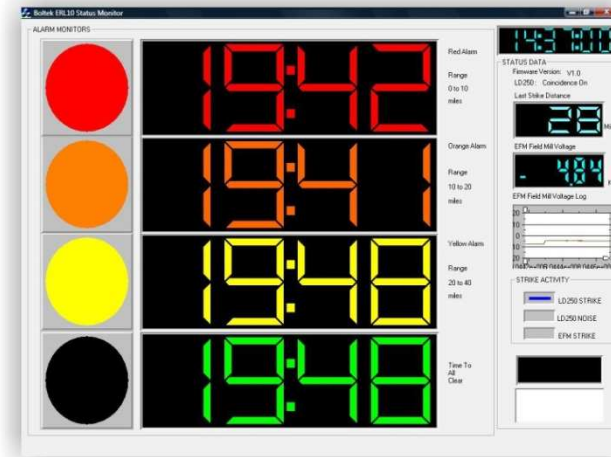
Boltek ERL10 Status Monitor

ALARM MONITORS

19:42

Red Alarm

Range 0 to 10 miles

19:41

Orange Alarm

Range 10 to 20 miles

19:40

Yellow Alarm

Range 20 to 40 miles

19:40

Time To All Clear

14:3 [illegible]

STATUS DATA

Firmware Version: V1.0

LD-250: Coincidence On

Last Strike Distance

28 Mi

EFM Field Mill Voltage

- 4.84

EFM Field Mill Voltage Log

20

10

0

-10

-20

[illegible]

STRIKE ACTIVITY

LD 250 STRIKE

LD250 NOISE

EFM STRIKE